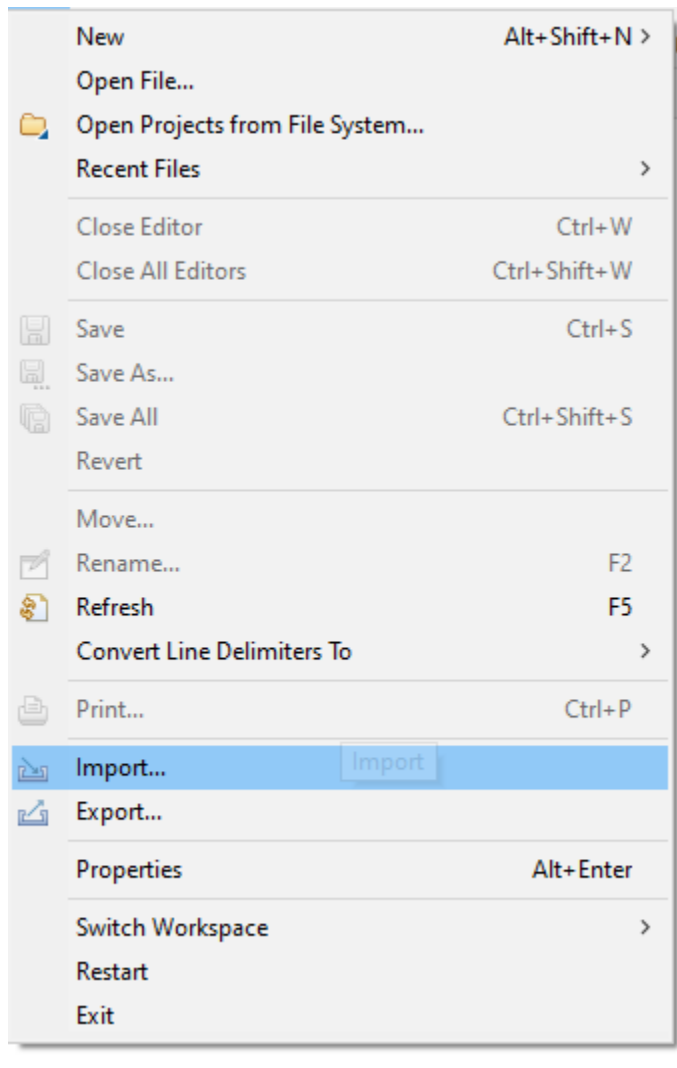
New Alt+Shift+N >
Open File...
Open Projects from File System...
Recent Files >

Close Editor Ctrl+W
Close All Editors Ctrl+Shift+W

Save Ctrl+S
Save As...
Save All Ctrl+Shift+S
Revert

Move...
Rename... F2
Refresh F5
Convert Line Delimiters To >

Print... Ctrl+P

Import... Import
Export...

Properties Alt+Enter

Switch Workspace >
Restart
Exit